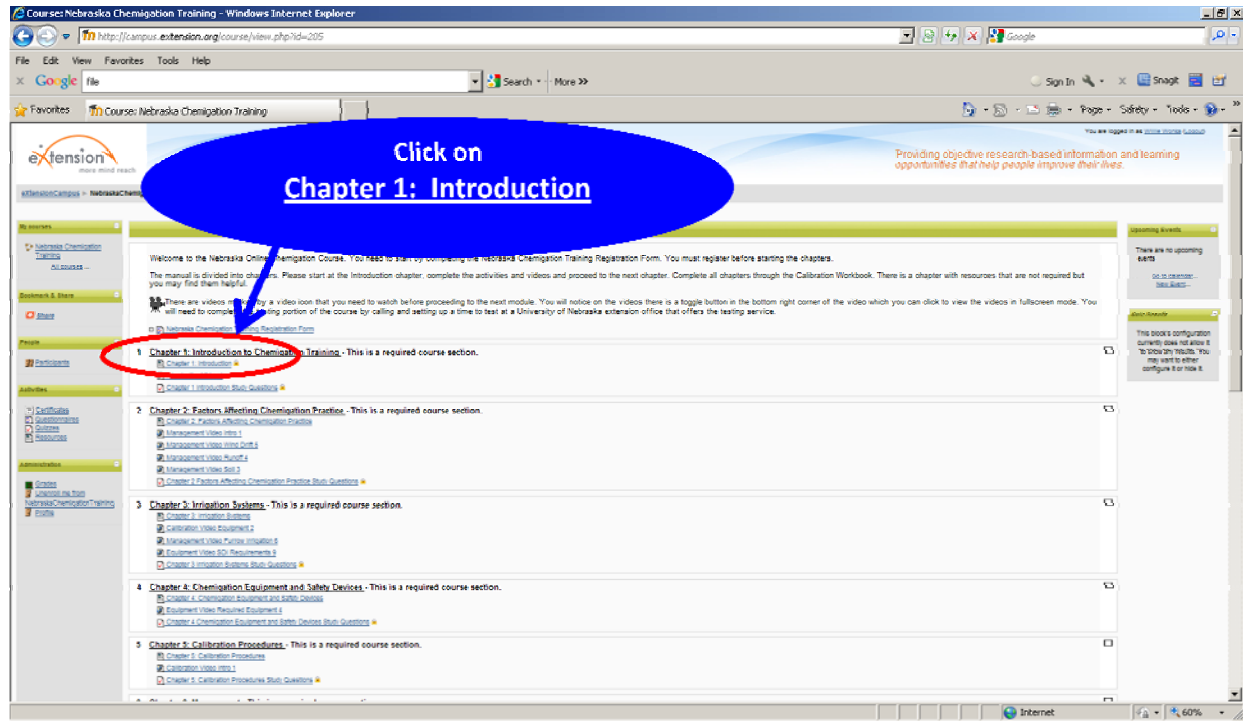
Course: Nebraska Chemigation Training - Windows Internet Explorer

http://campus.extension.org/course/view.php?id=205

Google

File Edit View Favorites Tools Help

Google file Search More »

Sign In Snagit

Favorites Course: Nebraska Chemigation Training

Page Safety Tools

You are logged in as Willie Wonka (Logout)

eXtension more mind reach

Providing objective research-based information and learning opportunities that help people improve their lives.

eXtensionCampus » NebraskaChem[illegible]

Click on
Chapter 1: Introduction

My courses

Nebraska Chemigation Training

All courses ...

Bookmark & Share

Share

People

Participants

Activities

Certificates
Questionnaires
Quizzes
Resources

Administration

Grades
Unenrol me from NebraskaChemigationTraining
Profile

Welcome to the Nebraska Online Chemigation Course. You need to start by completing the Nebraska Chemigation Training Registration Form. You must register before starting the chapters.

The manual is divided into chapters. Please start at the Introduction chapter, complete the activities and videos and proceed to the next chapter. Complete all chapters through the Calibration Workbook. There is a chapter with resources that are not required but you may find them helpful.

There are videos marked by a video icon that you need to watch before proceeding to the next module. You will notice on the videos there is a toggle button in the bottom right corner of the video which you can click to view the videos in fullscreen mode. You will need to complete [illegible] testing portion of the course by calling and setting up a time to test at a University of Nebraska extension office that offers the testing service.

Nebraska Chemigation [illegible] Registration Form

1 Chapter 1: Introduction to Chemigation Training - This is a required course section.
Chapter 1: Introduction
Chapter 1 Introduction Study Questions

2 Chapter 2: Factors Affecting Chemigation Practice - This is a required course section.
Chapter 2: Factors Affecting Chemigation Practice
Management Video Intro 1
Management Video Wind Drift 6
Management Video Runoff 4
Management Video Soil 3
Chapter 2 Factors Affecting Chemigation Practice Study Questions

3 Chapter 3: Irrigation Systems - This is a required course section.
Chapter 3: Irrigation Systems
Calibration Video Equipment 2
Management Video Furrow Irrigation 6
Equipment Video SDI Requirements 9
Chapter 3 Irrigation Systems Study Questions

4 Chapter 4: Chemigation Equipment and Safety Devices - This is a required course section.
Chapter 4: Chemigation Equipment and Safety Devices
Equipment Video Required Equipment 4
Chapter 4 Chemigation Equipment and Safety Devices Study Questions

5 Chapter 5: Calibration Procedures - This is a required course section.
Chapter 5: Calibration Procedures
Calibration Video Intro 1
Chapter 5: Calibration Procedures Study Questions

Upcoming Events

There are no upcoming events

Go to calendar...
New Event...

Main Awards

This block's configuration currently does not allow it to show any results. You may want to either configure it or hide it.

Internet 60%